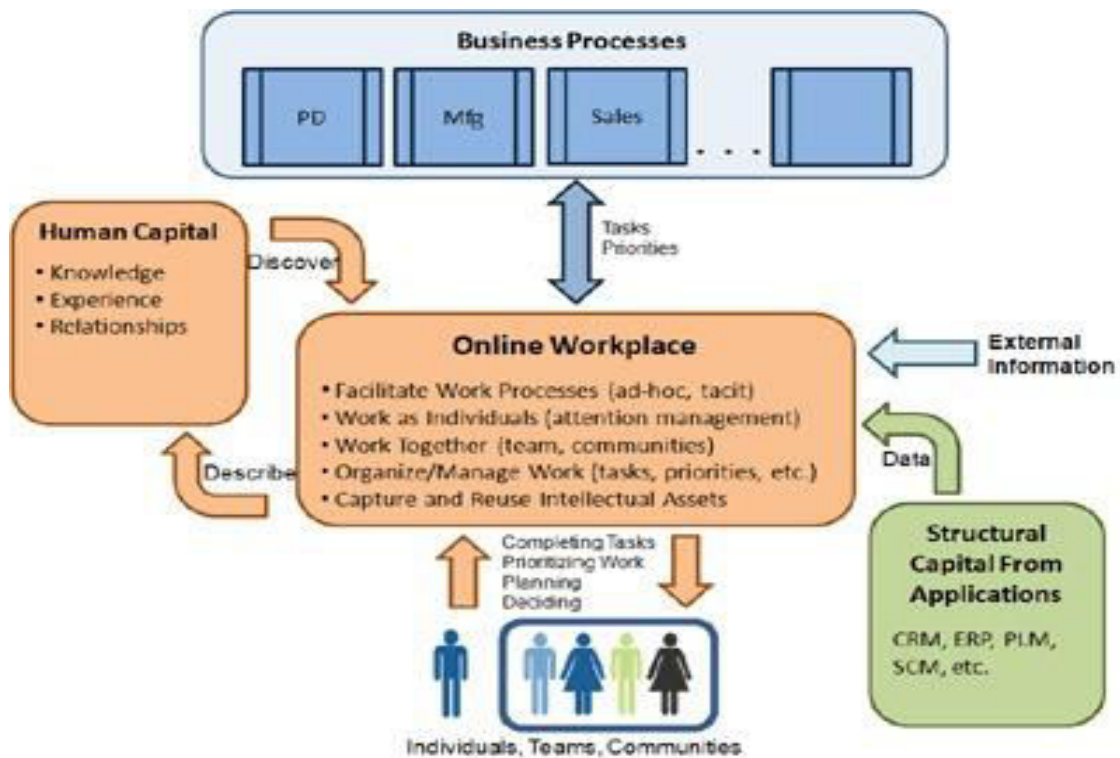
Business Processes

PD

Mfg

Sales

. . .

Tasks
Priorities

Human Capital
• Knowledge
• Experience
• Relationships

Discover

Describe

Online Workplace
• Facilitate Work Processes (ad-hoc, tacit)
• Work as Individuals (attention management)
• Work Together (team, communities)
• Organize/Manage Work (tasks, priorities, etc.)
• Capture and Reuse Intellectual Assets

External Information

Data

Structural Capital From Applications

CRM, ERP, PLM, SCM, etc.

Completing Tasks
Prioritizing Work
Planning
Deciding

Individuals, Teams, Communities